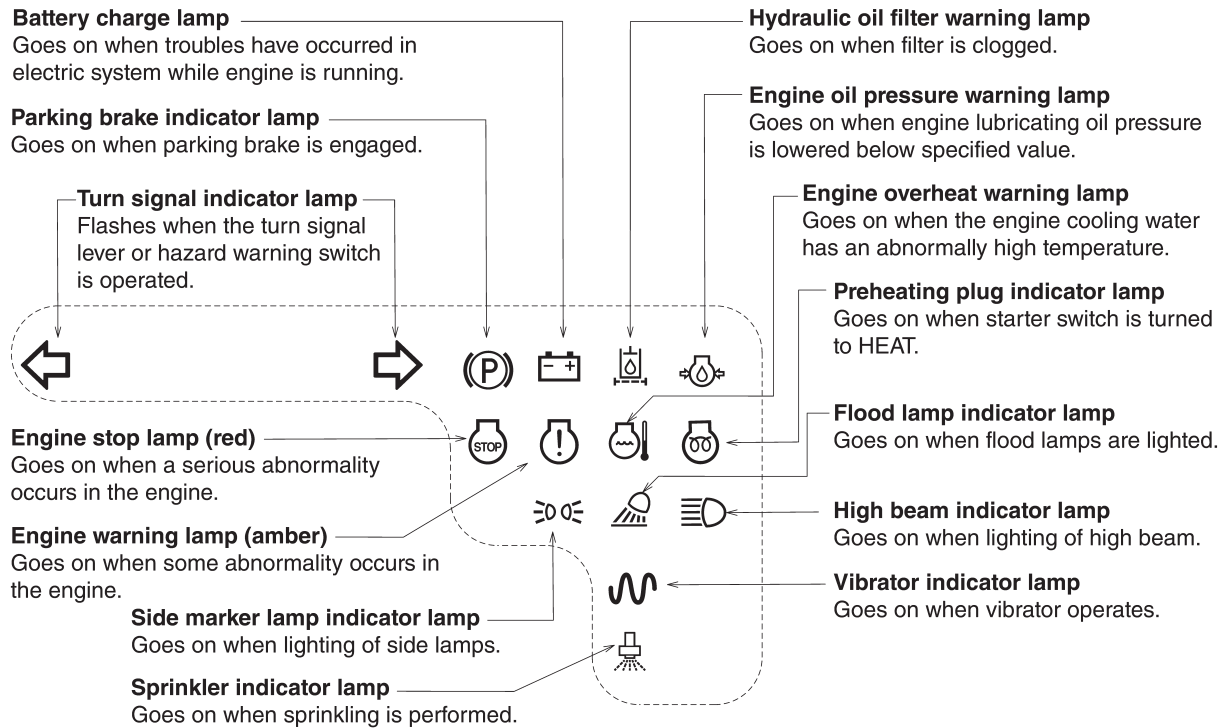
**Battery charge lamp**
Goes on when troubles have occurred in electric system while engine is running.

**Parking brake indicator lamp**
Goes on when parking brake is engaged.

**Turn signal indicator lamp**
Flashes when the turn signal lever or hazard warning switch is operated.

**Hydraulic oil filter warning lamp**
Goes on when filter is clogged.

**Engine oil pressure warning lamp**
Goes on when engine lubricating oil pressure is lowered below specified value.

**Engine overheat warning lamp**
Goes on when the engine cooling water has an abnormally high temperature.

**Preheating plug indicator lamp**
Goes on when starter switch is turned to HEAT.

STOP

**Engine stop lamp (red)**
Goes on when a serious abnormality occurs in the engine.

**Flood lamp indicator lamp**
Goes on when flood lamps are lighted.

**Engine warning lamp (amber)**
Goes on when some abnormality occurs in the engine.

**High beam indicator lamp**
Goes on when lighting of high beam.

**Vibrator indicator lamp**
Goes on when vibrator operates.

**Side marker lamp indicator lamp**
Goes on when lighting of side lamps.

**Sprinkler indicator lamp**
Goes on when sprinkling is performed.